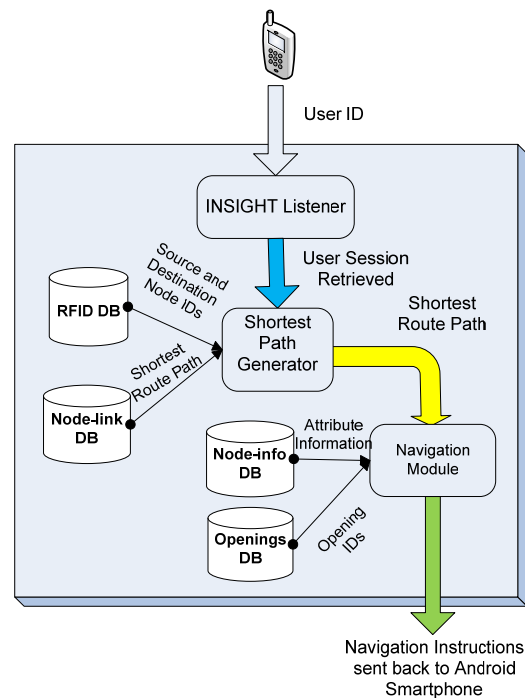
User ID

INSIGHT Listener

User Session Retrieved

Source and Destination Node IDs

RFID DB

Shortest Path Generator

Shortest Route Path

Shortest Route Path

Node-link DB

Attribute Information

Node-info DB

Navigation Module

Openings DB

Opening IDs

Navigation Instructions sent back to Android Smartphone